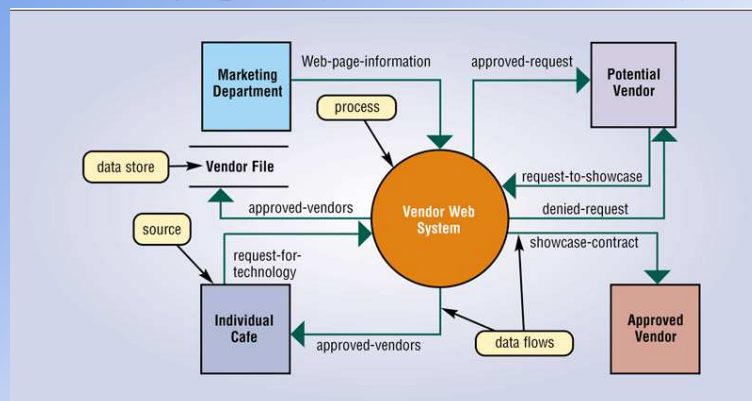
Marketing Department

Web-page-information

approved-request

Potential Vendor

process

data store

Vendor File

request-to-showcase

approved-vendors

Vendor Web System

denied-request

source

request-for-technology

showcase-contract

Individual Cafe

approved-vendors

data flows

Approved Vendor